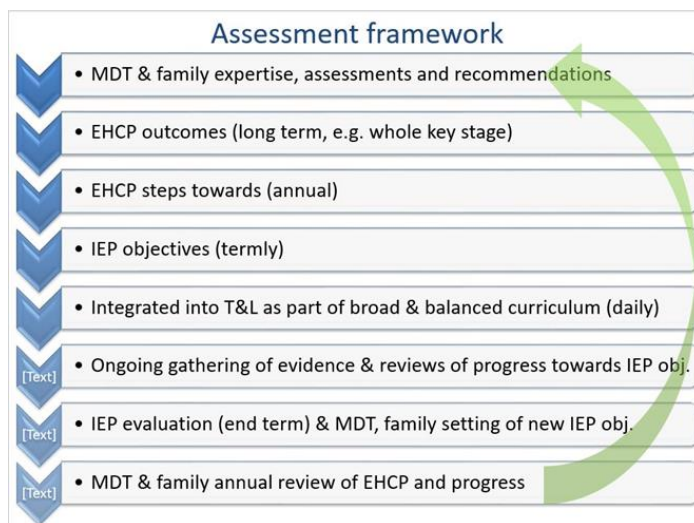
Assessment framework

• MDT & family expertise, assessments and recommendations

• EHCP outcomes (long term, e.g. whole key stage)

• EHCP steps towards (annual)

• IEP objectives (termly)

• Integrated into T&L as part of broad & balanced curriculum (daily)

[Text] • Ongoing gathering of evidence & reviews of progress towards IEP obj.

[Text] • IEP evaluation (end term) & MDT, family setting of new IEP obj.

[Text] • MDT & family annual review of EHCP and progress